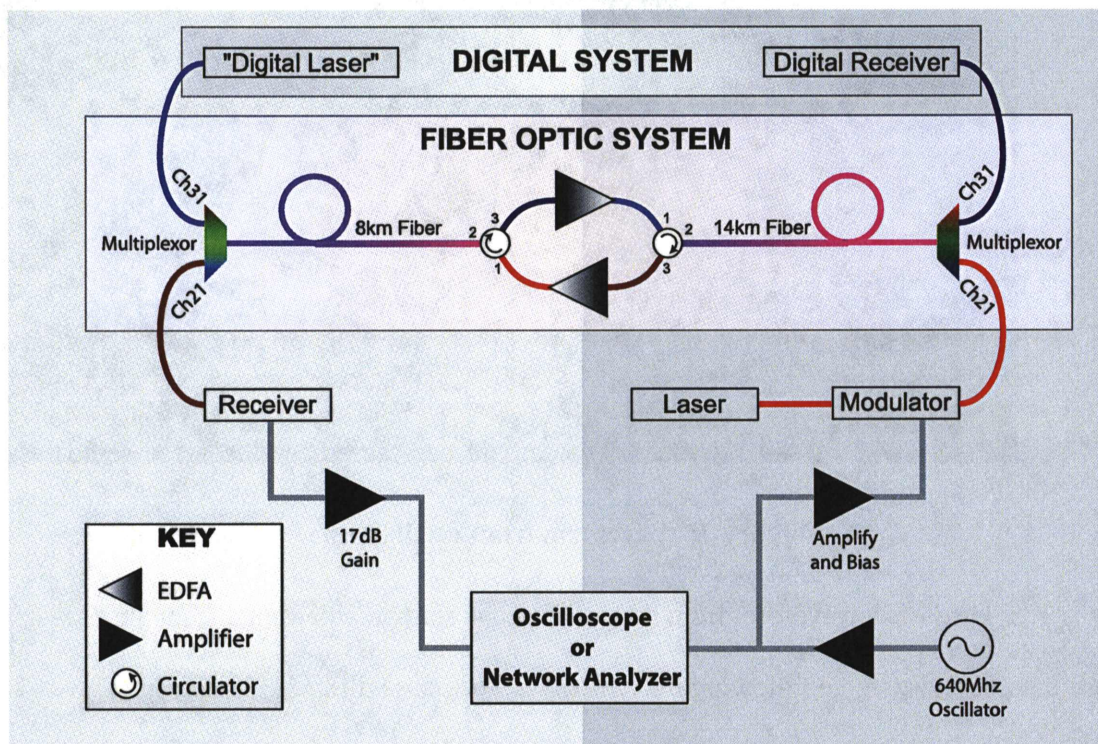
"Digital Laser"
DIGITAL SYSTEM
Digital Receiver

FIBER OPTIC SYSTEM

Ch31
Multiplexor
Ch21
8km Fiber
2 3 1
1 2 3
14km Fiber
Ch31
Multiplexor
Ch21

Receiver
Laser
Modulator

17dB Gain
Amplify and Bias

KEY
EDFA
Amplifier
Circulator

Oscilloscope or Network Analyzer

640Mhz Oscillator